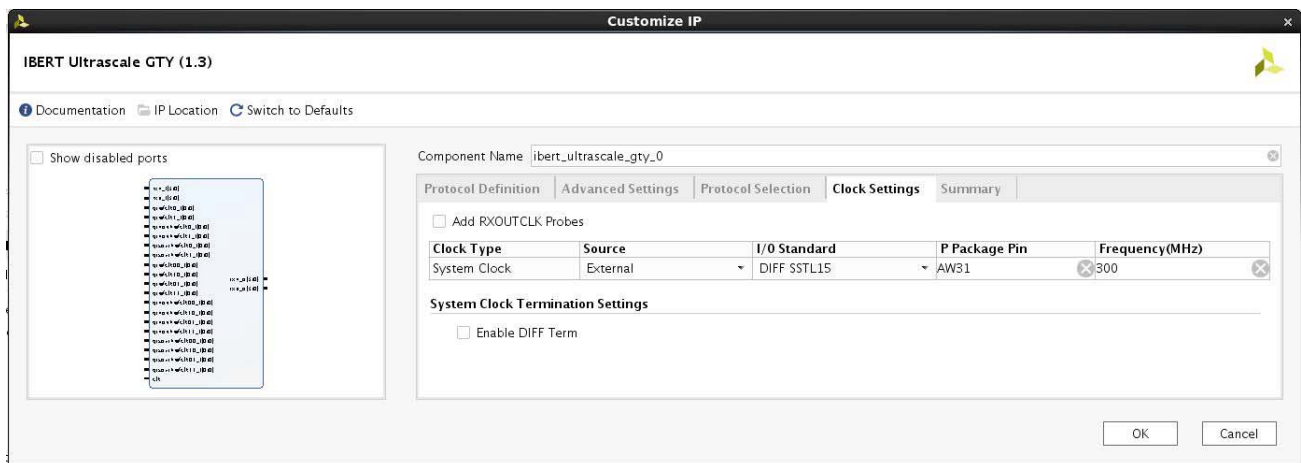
Customize IP

IBERT Ultrascale GTY (1.3)

Documentation IP Location Switch to Defaults

Show disabled ports

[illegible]

Component Name ibert_ultrascale_gty_0

Protocol Definition | Advanced Settings | Protocol Selection | Clock Settings | Summary

Add RXOUTCLK Probes

| Clock Type | Source | I/0 Standard | P Package Pin | Frequency(MHz) |
|---|---|---|---|---|
| System Clock | External | DIFF SSTL15 | AW31 | 300 |

System Clock Termination Settings

Enable DIFF Term

OK Cancel